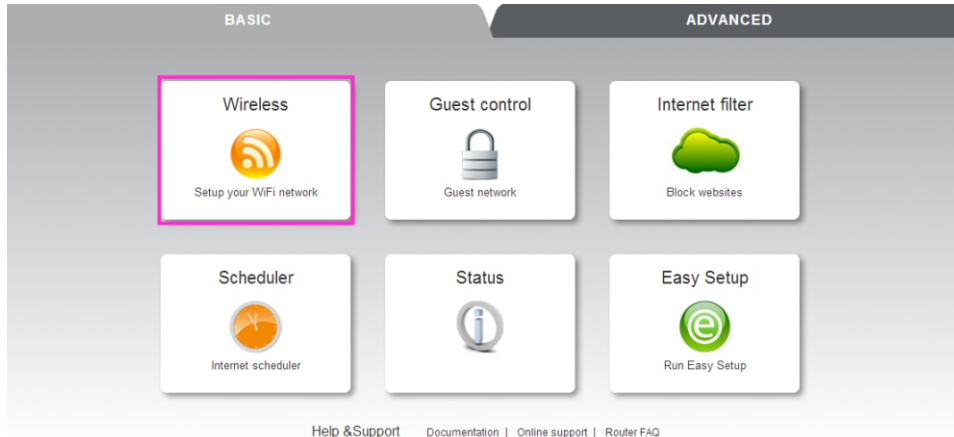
BASIC

ADVANCED

Wireless

Setup your WiFi network

Guest control

Guest network

Internet filter

Block websites

Scheduler

Internet scheduler

Status

Easy Setup

Run Easy Setup

Help &Support Documentation | Online support | Router FAQ